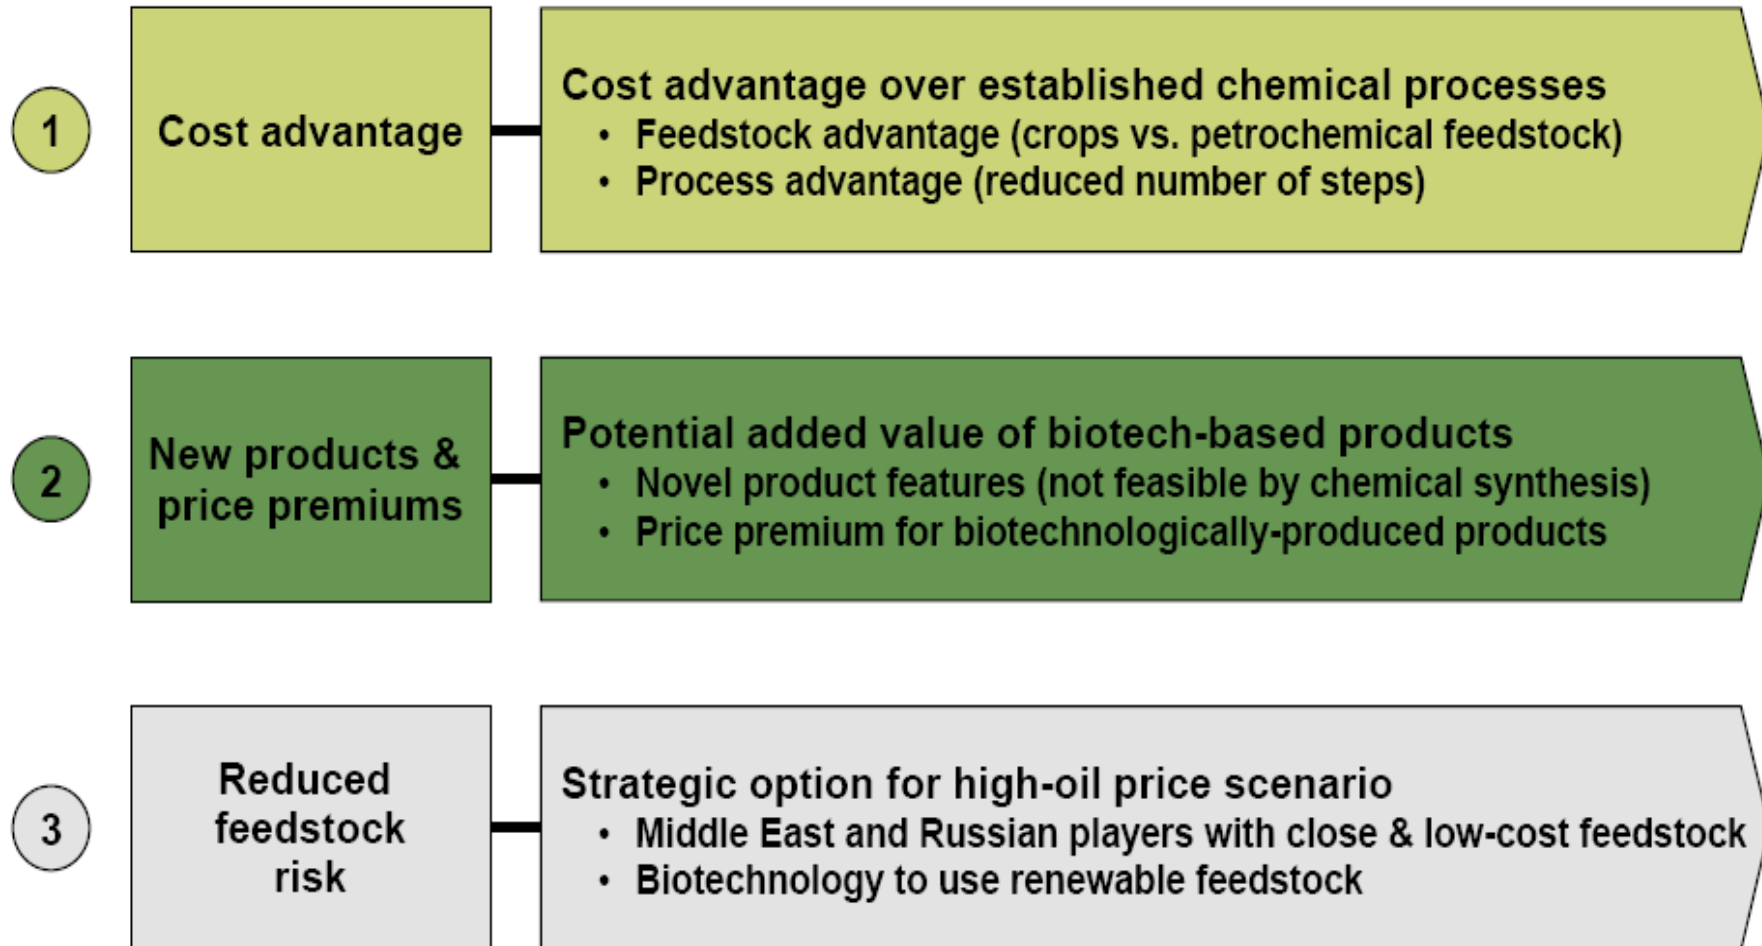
1

Cost advantage

Cost advantage over established chemical processes
• Feedstock advantage (crops vs. petrochemical feedstock)
• Process advantage (reduced number of steps)

2

New products & price premiums

Potential added value of biotech-based products
• Novel product features (not feasible by chemical synthesis)
• Price premium for biotechnologically-produced products

3

Reduced feedstock risk

Strategic option for high-oil price scenario
• Middle East and Russian players with close & low-cost feedstock
• Biotechnology to use renewable feedstock